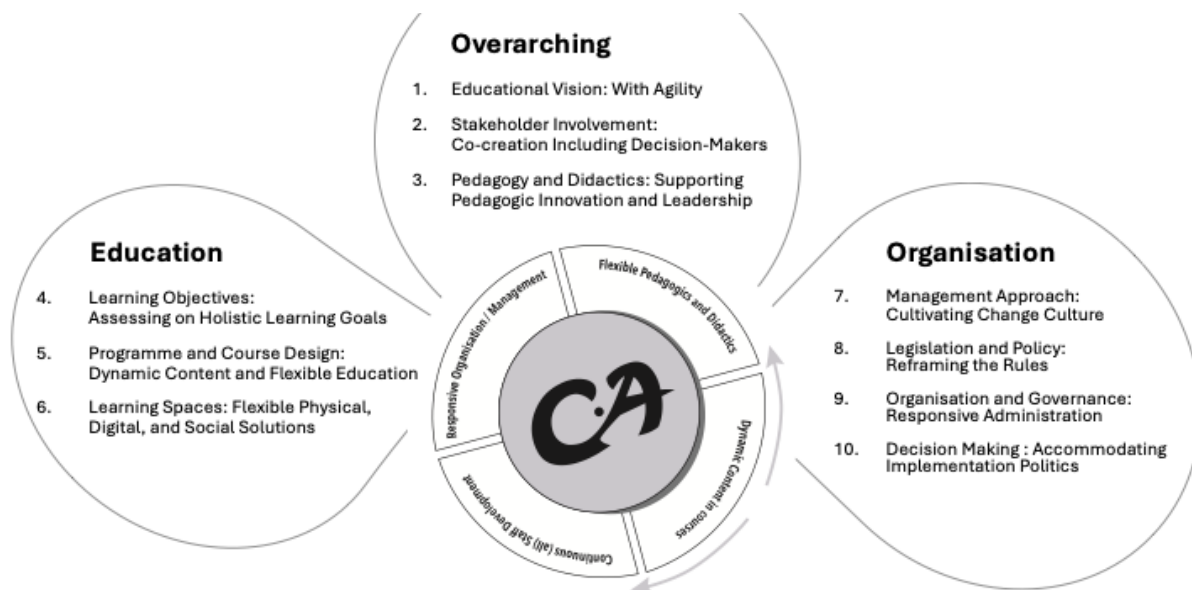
Overarching

1. Educational Vision: With Agility

2. Stakeholder Involvement: Co-creation Including Decision-Makers

3. Pedagogy and Didactics: Supporting Pedagogic Innovation and Leadership

Education

4. Learning Objectives: Assessing on Holistic Learning Goals

5. Programme and Course Design: Dynamic Content and Flexible Education

6. Learning Spaces: Flexible Physical, Digital, and Social Solutions

Organisation

7. Management Approach: Cultivating Change Culture

8. Legislation and Policy: Reframing the Rules

9. Organisation and Governance: Responsive Administration

10. Decision Making : Accommodating Implementation Politics

Responsive Organisation / Management

Flexible Pedagogics and Didactics

Dynamic Content in courses

Continuous (all) Staff Development

CA